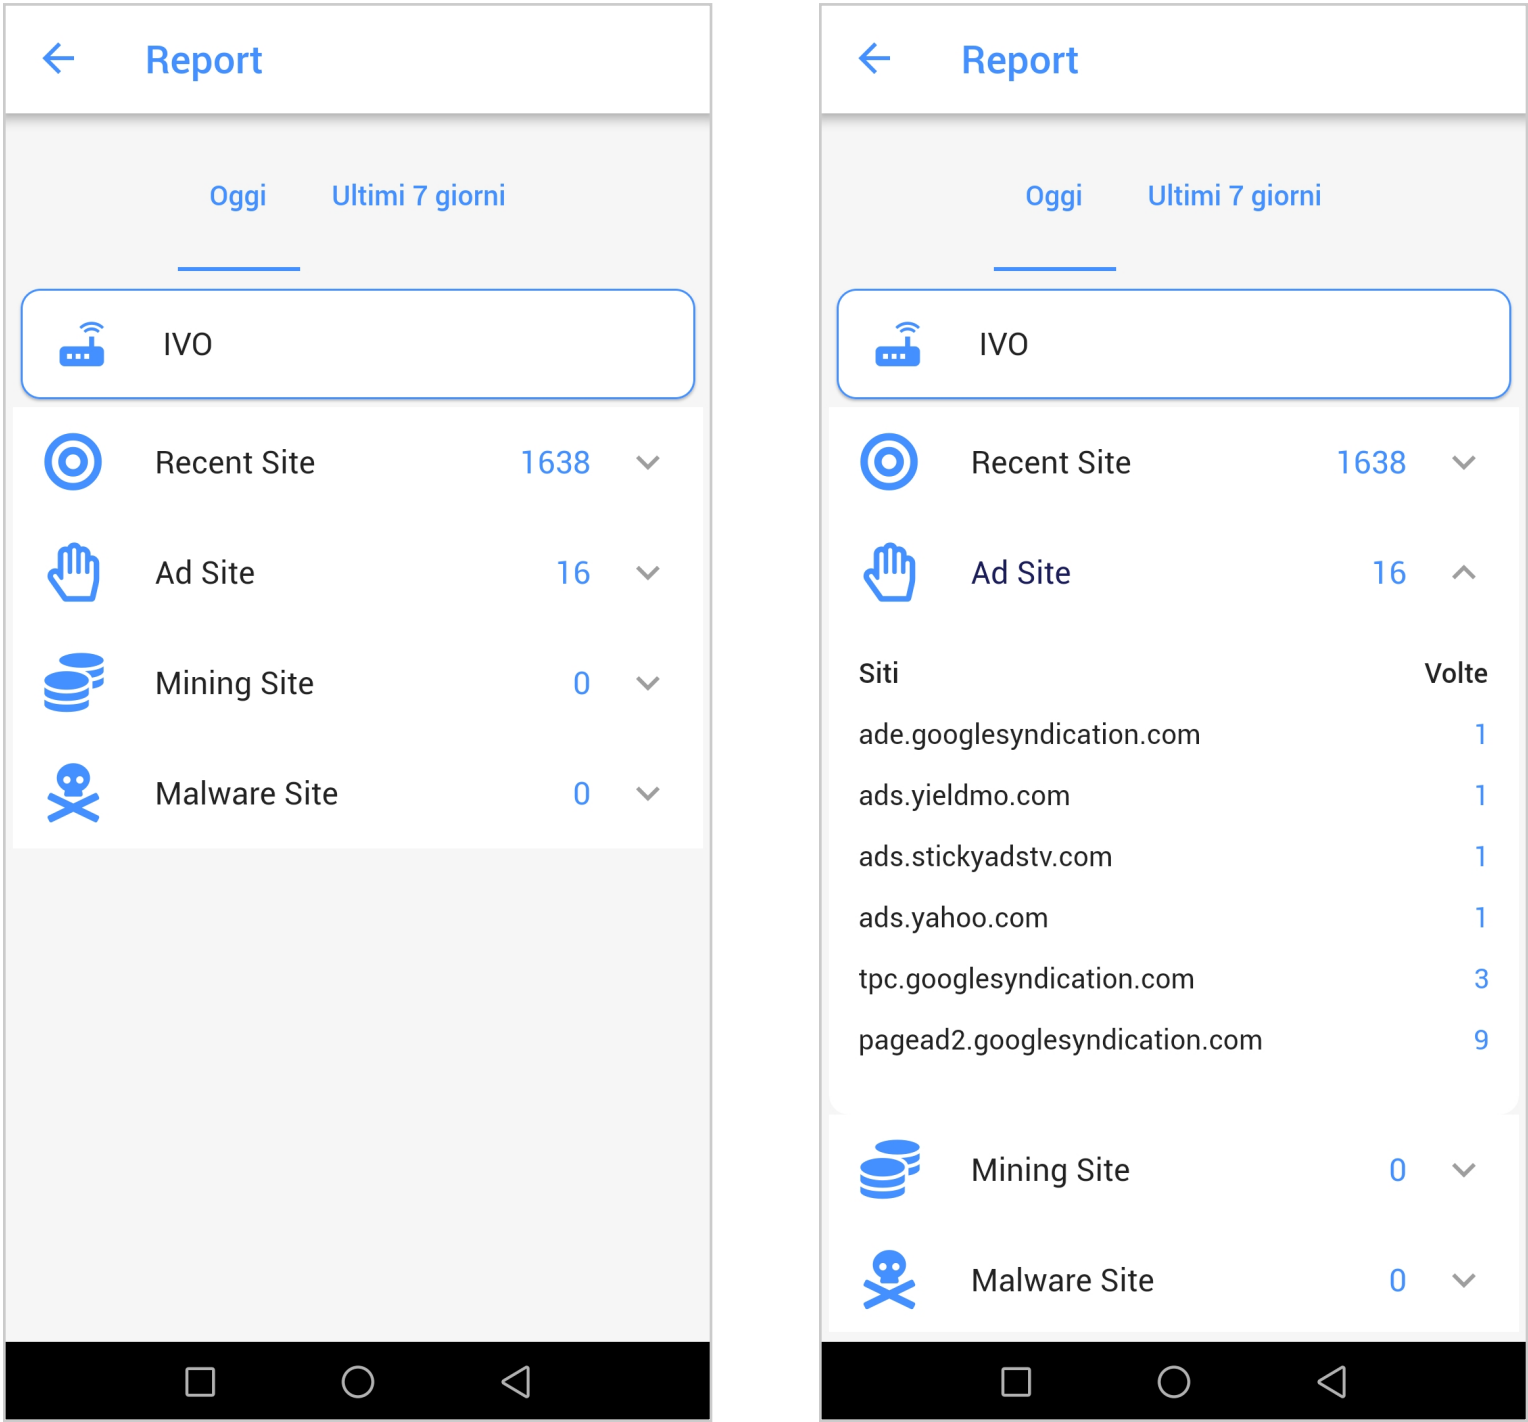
Report

Oggi Ultimi 7 giorni

IVO

Recent Site 1638

Ad Site 16

Mining Site 0

Malware Site 0

Report

Oggi Ultimi 7 giorni

IVO

Recent Site 1638

Ad Site 16

| Siti | Volte |
|---|---|
| ade.googlesyndication.com | 1 |
| ads.yieldmo.com | 1 |
| ads.stickyadstv.com | 1 |
| ads.yahoo.com | 1 |
| tpc.googlesyndication.com | 3 |
| pagead2.googlesyndication.com | 9 |

Mining Site 0

Malware Site 0